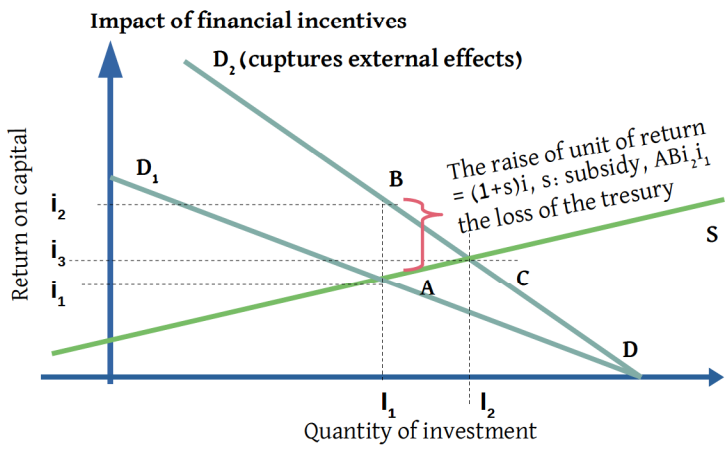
Impact of financial incentives

$D_2$ (cuptures external effects)

Return on capital

$D_1$

B

The raise of unit of return = (1+s)i, s: subsidy, AB$i_2i_1$ the loss of the tresury

$i_2$

$i_3$

$i_1$

A

C

S

D

$I_1$

$I_2$

Quantity of investment